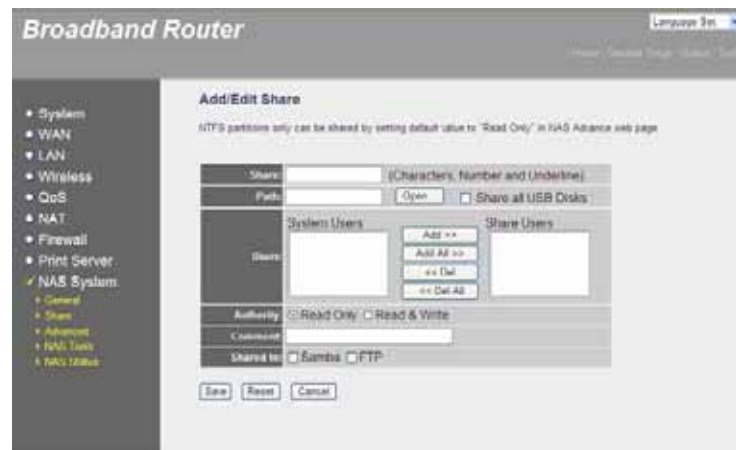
Broadband Router

Language Sel

Home Quick Setup Status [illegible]

• System
• WAN
• LAN
• Wireless
• QoS
• NAT
• Firewall
• Print Server
• NAS System
• General
• Share
• Advanced
• NAS Tools
• NAS Status

Add/Edit Share

NTFS partitions only can be shared by setting default value to "Read Only" in NAS Advance web page

| | |
|---|---|
| Share: | (Characters, Number and Underline) |
| Path: | Open ☐ Share all USB Disks |
| Users: | System Users / Add >> / Add All >> / << Del / << Del All / Share Users |
| Authority: | ⦿ Read Only ○ Read & Write |
| Comment: | |
| Shared to: | ☐ Samba ☐ FTP |

Save Reset Cancel